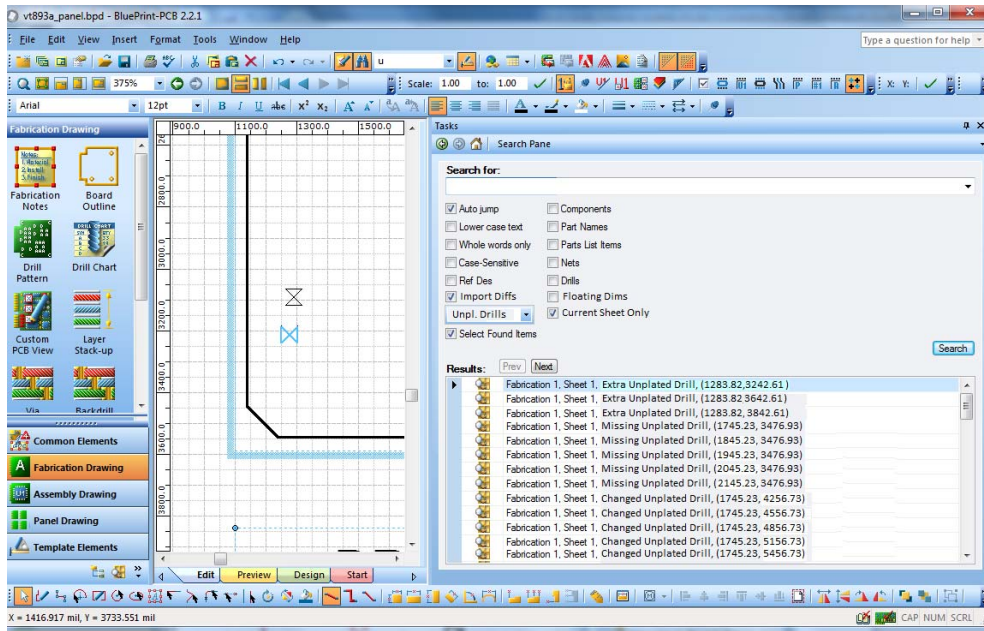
vt893a_panel.bpd - BluePrint-PCB 2.2.1

File Edit View Insert Format Tools Window Help

Type a question for help

375%

Scale: 1.00 to: 1.00

Arial 12pt B I U abc $x^2$ $x_2$

Fabrication Drawing

Notes: 1. Material 2. Install 3. Finish

Fabrication Notes

Board Outline

Drill Pattern

DRILL CHART

Drill Chart

Custom PCB View

Layer Stack-up

Via

Backdrill

Common Elements

A Fabrication Drawing

Assembly Drawing

Panel Drawing

Template Elements

900.0 1100.0 1300.0 1500.0

2800.0 3000.0 3200.0 3400.0 3600.0 3800.0

Edit Preview Design Start

Tasks

Search Pane

Search for:

Auto jump
Lower case text
Whole words only
Case-Sensitive
Ref Des
Import Diffs
Unpl. Drills
Select Found Items

Components
Part Names
Parts List Items
Nets
Drills
Floating Dims
Current Sheet Only

Search

Results: Prev Next

Fabrication 1, Sheet 1, Extra Unplated Drill, (1283.82,3242.61)
Fabrication 1, Sheet 1, Extra Unplated Drill, (1283.82,3642.61)
Fabrication 1, Sheet 1, Extra Unplated Drill, (1283.82, 3842.61)
Fabrication 1, Sheet 1, Missing Unplated Drill, (1745.23, 3476.93)
Fabrication 1, Sheet 1, Missing Unplated Drill, (1845.23, 3476.93)
Fabrication 1, Sheet 1, Missing Unplated Drill, (1945.23, 3476.93)
Fabrication 1, Sheet 1, Missing Unplated Drill, (2045.23, 3476.93)
Fabrication 1, Sheet 1, Missing Unplated Drill, (2145.23, 3476.93)
Fabrication 1, Sheet 1, Changed Unplated Drill, (1745.23, 4256.73)
Fabrication 1, Sheet 1, Changed Unplated Drill, (1745.23, 4556.73)
Fabrication 1, Sheet 1, Changed Unplated Drill, (1745.23, 4856.73)
Fabrication 1, Sheet 1, Changed Unplated Drill, (1745.23, 5156.73)
Fabrication 1, Sheet 1, Changed Unplated Drill, (1745.23, 5456.73)

X = 1416.917 mil, Y = 3733.551 mil

CAP NUM SCRL